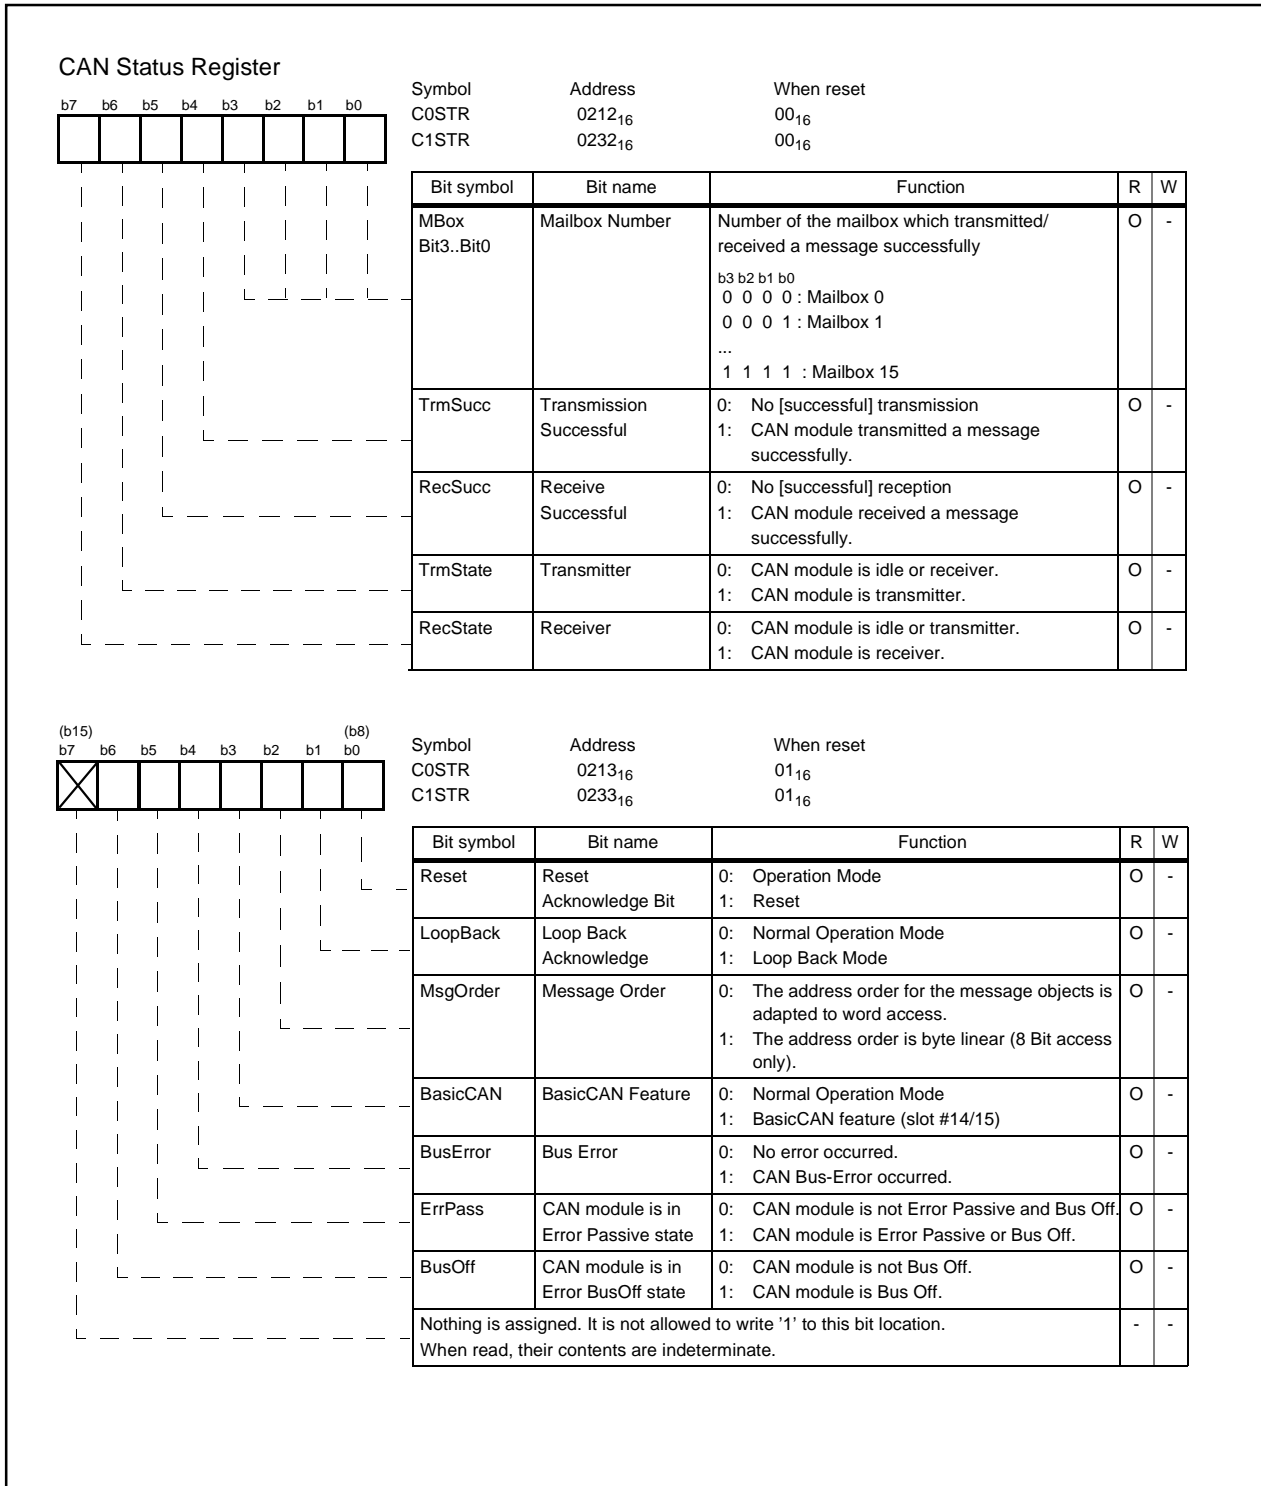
CAN Status Register

b7 b6 b5 b4 b3 b2 b1 b0

| Symbol | Address | When reset |
|---|---|---|
| C0STR | $0212_{16}$ | $00_{16}$ |
| C1STR | $0232_{16}$ | $00_{16}$ |

| Bit symbol | Bit name | Function | R | W |
|---|---|---|---|---|
| MBox Bit3..Bit0 | Mailbox Number | Number of the mailbox which transmitted/ received a message successfully<br>b3 b2 b1 b0<br>0 0 0 0 : Mailbox 0<br>0 0 0 1 : Mailbox 1<br>...<br>1 1 1 1 : Mailbox 15 | O | - |
| TrmSucc | Transmission Successful | 0: No [successful] transmission<br>1: CAN module transmitted a message successfully. | O | - |
| RecSucc | Receive Successful | 0: No [successful] reception<br>1: CAN module received a message successfully. | O | - |
| TrmState | Transmitter | 0: CAN module is idle or receiver.<br>1: CAN module is transmitter. | O | - |
| RecState | Receiver | 0: CAN module is idle or transmitter.<br>1: CAN module is receiver. | O | - |

(b15) (b8)
b7 b6 b5 b4 b3 b2 b1 b0

| Symbol | Address | When reset |
|---|---|---|
| C0STR | $0213_{16}$ | $01_{16}$ |
| C1STR | $0233_{16}$ | $01_{16}$ |

| Bit symbol | Bit name | Function | R | W |
|---|---|---|---|---|
| Reset | Reset Acknowledge Bit | 0: Operation Mode<br>1: Reset | O | - |
| LoopBack | Loop Back Acknowledge | 0: Normal Operation Mode<br>1: Loop Back Mode | O | - |
| MsgOrder | Message Order | 0: The address order for the message objects is adapted to word access.<br>1: The address order is byte linear (8 Bit access only). | O | - |
| BasicCAN | BasicCAN Feature | 0: Normal Operation Mode<br>1: BasicCAN feature (slot #14/15) | O | - |
| BusError | Bus Error | 0: No error occurred.<br>1: CAN Bus-Error occurred. | O | - |
| ErrPass | CAN module is in Error Passive state | 0: CAN module is not Error Passive and Bus Off.<br>1: CAN module is Error Passive or Bus Off. | O | - |
| BusOff | CAN module is in Error BusOff state | 0: CAN module is not Bus Off.<br>1: CAN module is Bus Off. | O | - |
| Nothing is assigned. It is not allowed to write '1' to this bit location. When read, their contents are indeterminate. | | | - | - |